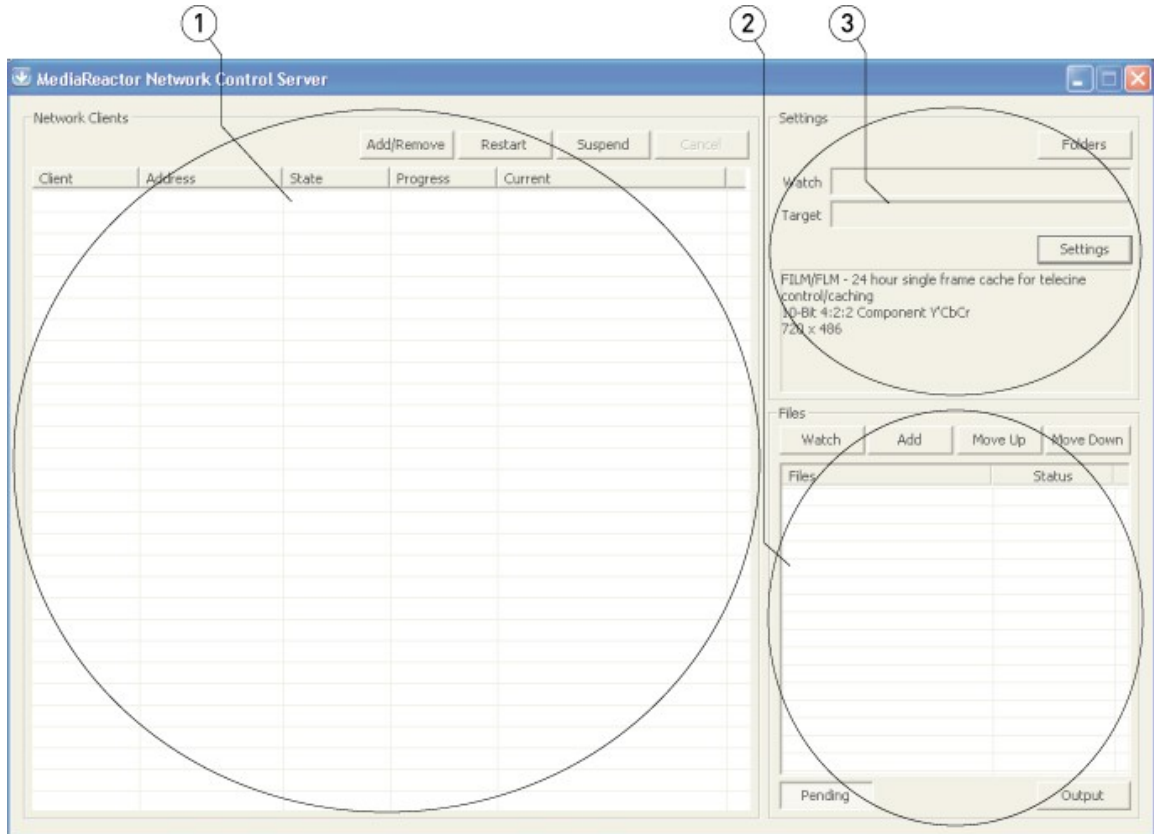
1
2
3

MediaReactor Network Control Server

Network Clients

Add/Remove Restart Suspend Cancel

| Client | Address | State | Progress | Current |
|---|---|---|---|---|

Settings

Folders

Watch

Target

Settings

FILM/FLM - 24 hour single frame cache for telecine control/caching
10-Bit 4:2:2 Component Y'CbCr
720 x 486

Files

Watch Add Move Up Move Down

| Files | Status |
|---|---|

Pending Output